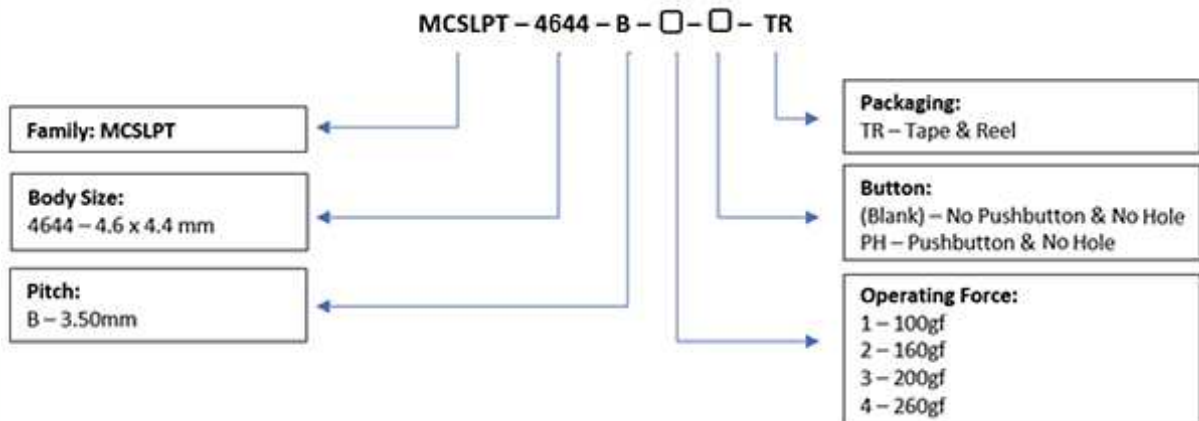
MCSLPT – 4644 – B – ▢ – ▢ – TR

Family: MCSLPT

Body Size:
4644 – 4.6 x 4.4 mm

Pitch:
B – 3.50mm

Packaging:
TR – Tape & Reel

Button:
(Blank) – No Pushbutton & No Hole
PH – Pushbutton & No Hole

Operating Force:
1 – 100gf
2 – 160gf
3 – 200gf
4 – 260gf